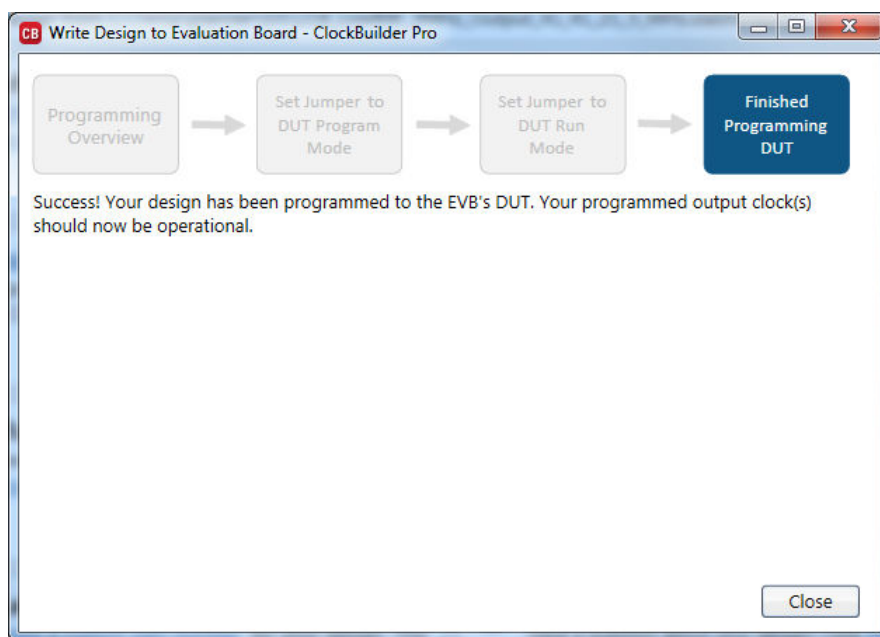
CB Write Design to Evaluation Board - ClockBuilder Pro

Programming Overview

Set Jumper to DUT Program Mode

Set Jumper to DUT Run Mode

Finished Programming DUT

Success! Your design has been programmed to the EVB's DUT. Your programmed output clock(s) should now be operational.

Close